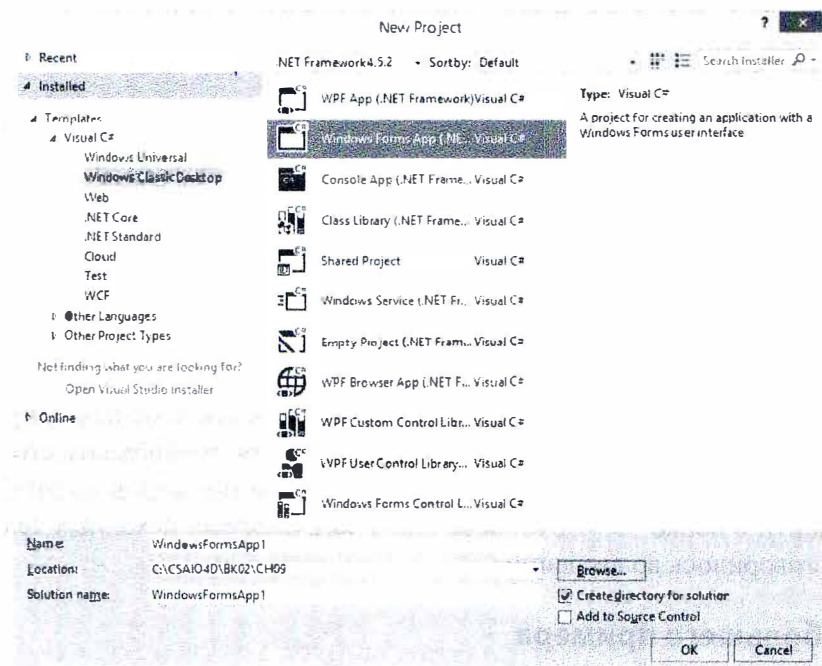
New Project

? ×

▷ Recent

◢ Installed

◢ Templates
◢ Visual C#
Windows Universal
Windows Classic Desktop
Web
.NET Core
.NET Standard
Cloud
Test
WCF
▷ Other Languages
▷ Other Project Types

Not finding what you are looking for?
Open Visual Studio Installer

▷ Online

.NET Framework 4.5.2 • Sort by: Default

WPF App (.NET Framework) Visual C#
Windows Forms App (.NE... Visual C#
Console App (.NET Frame... Visual C#
Class Library (.NET Frame... Visual C#
Shared Project Visual C#
Windows Service (.NET Fr... Visual C#
Empty Project (.NET Fram... Visual C#
WPF Browser App (.NET F... Visual C#
WPF Custom Control Libr... Visual C#
WPF User Control Library... Visual C#
Windows Forms Control L... Visual C#

Search Installed

Type: Visual C#
A project for creating an application with a Windows Forms user interface

Name: WindowsFormsApp1
Location: C:\CSAIO4D\BK02\CH09
Solution name: WindowsFormsApp1

Browse...
☑ Create directory for solution
☐ Add to Source Control

OK Cancel